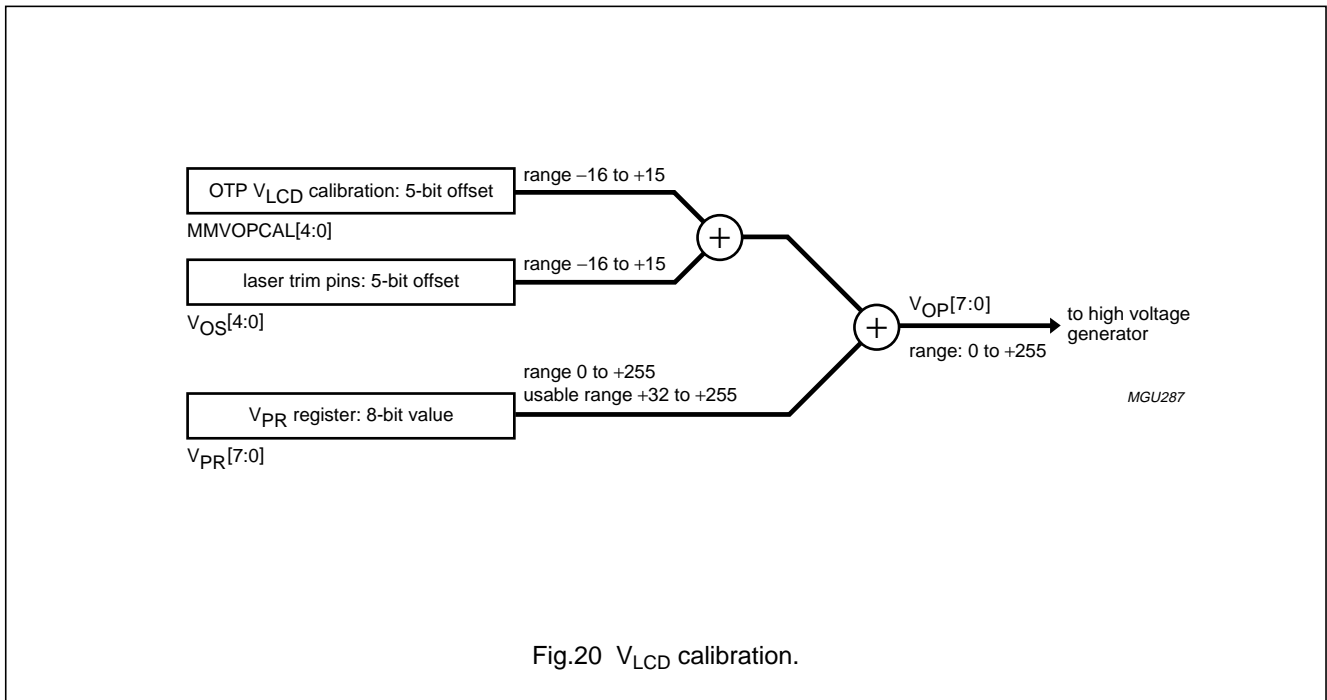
OTP $V_{LCD}$ calibration: 5-bit offset

MMVOPCAL[4:0]

range –16 to +15

laser trim pins: 5-bit offset

$V_{OS}$[4:0]

range –16 to +15

+

+

$V_{OP}$[7:0]

range: 0 to +255

to high voltage generator

range 0 to +255
usable range +32 to +255

$V_{PR}$ register: 8-bit value

$V_{PR}$[7:0]

MGU287

Fig.20 $V_{LCD}$ calibration.